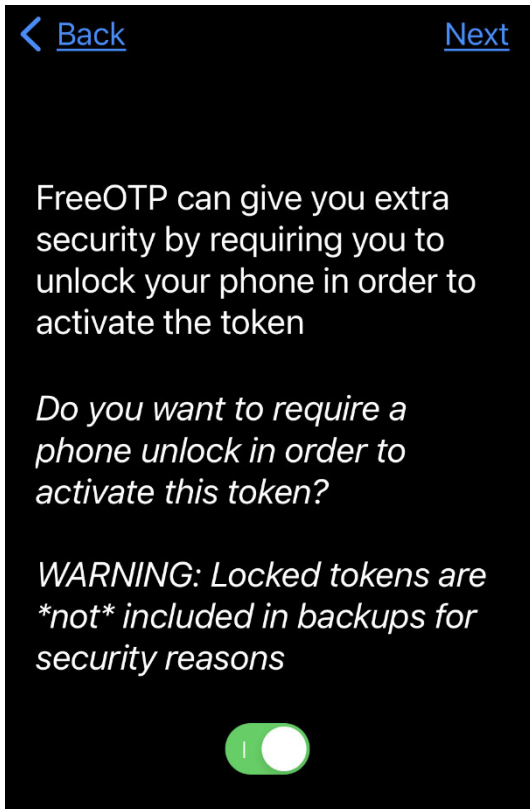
< Back

Next

FreeOTP can give you extra security by requiring you to unlock your phone in order to activate the token

Do you want to require a phone unlock in order to activate this token?

WARNING: Locked tokens are *not* included in backups for security reasons

I